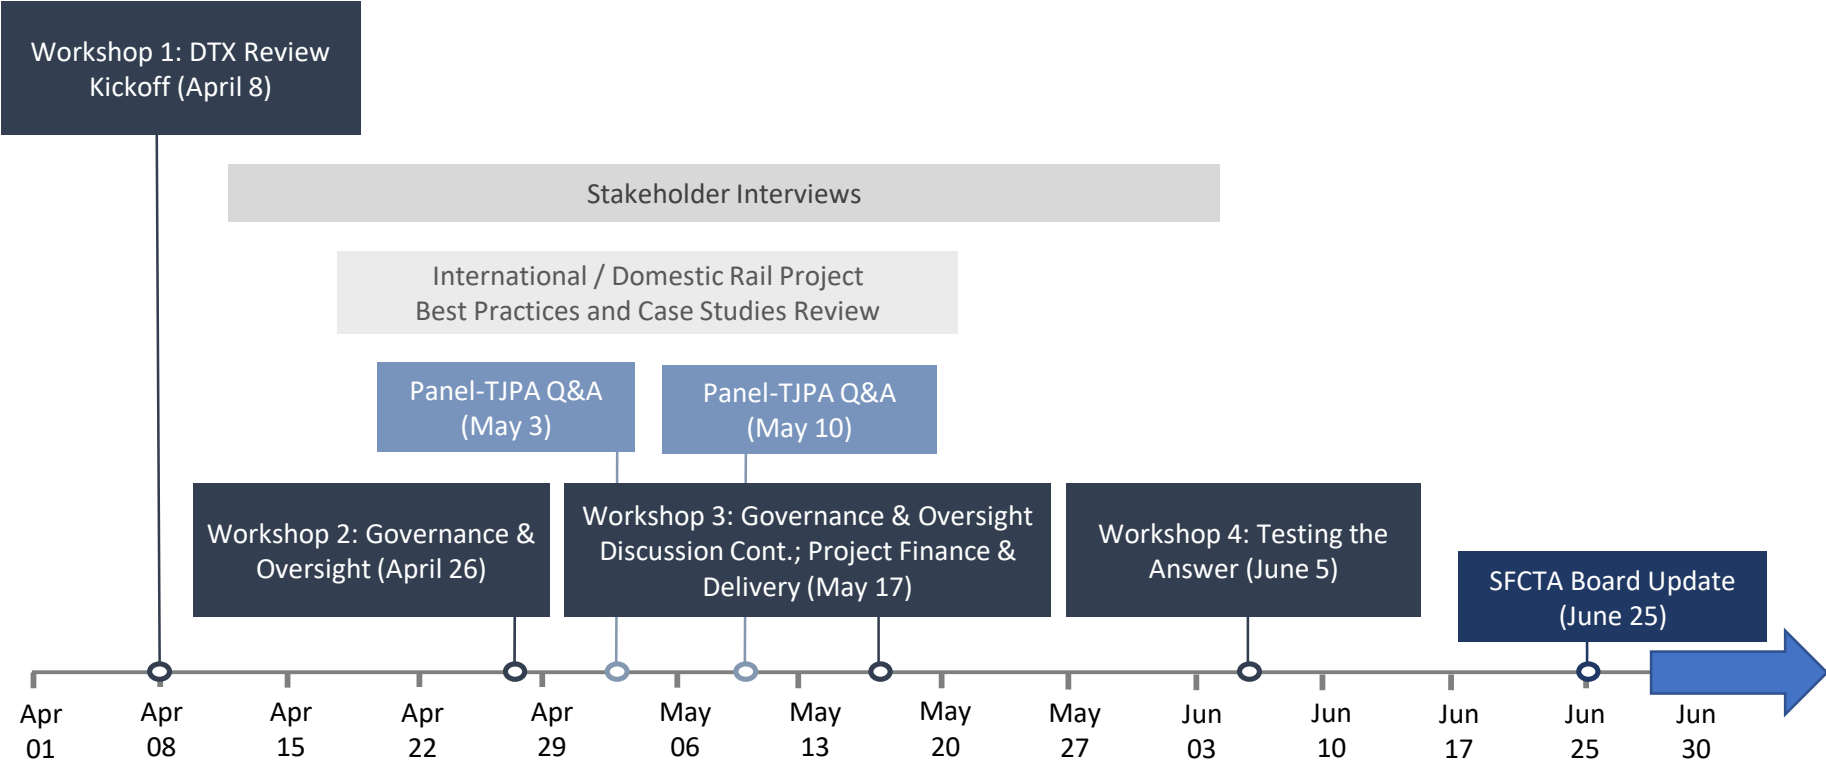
Workshop 1: DTX Review Kickoff (April 8)

Stakeholder Interviews

International / Domestic Rail Project Best Practices and Case Studies Review

Panel-TJPA Q&A (May 3)

Panel-TJPA Q&A (May 10)

Workshop 2: Governance & Oversight (April 26)

Workshop 3: Governance & Oversight Discussion Cont.; Project Finance & Delivery (May 17)

Workshop 4: Testing the Answer (June 5)

SFCTA Board Update (June 25)

Apr 01
Apr 08
Apr 15
Apr 22
Apr 29
May 06
May 13
May 20
May 27
Jun 03
Jun 10
Jun 17
Jun 25
Jun 30